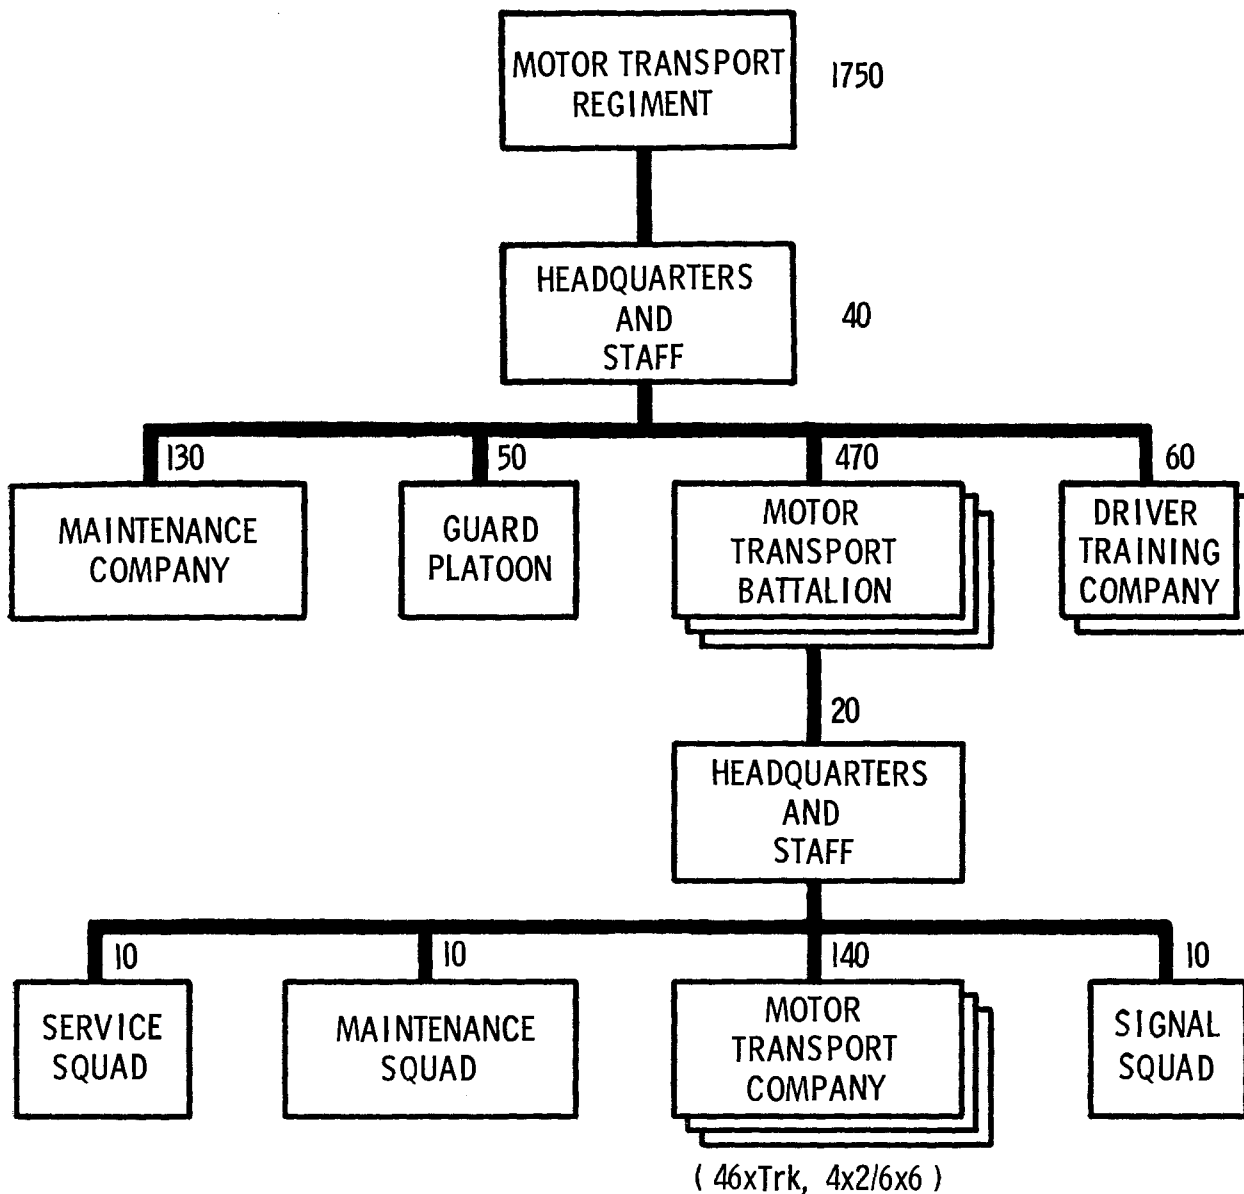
MOTOR TRANSPORT REGIMENT
1750

HEADQUARTERS AND STAFF
40

130
MAINTENANCE COMPANY

50
GUARD PLATOON

470
MOTOR TRANSPORT BATTALION

60
DRIVER TRAINING COMPANY

20
HEADQUARTERS AND STAFF

10
SERVICE SQUAD

10
MAINTENANCE SQUAD

140
MOTOR TRANSPORT COMPANY
( 46xTrk, 4x2/6x6 )

10
SIGNAL SQUAD